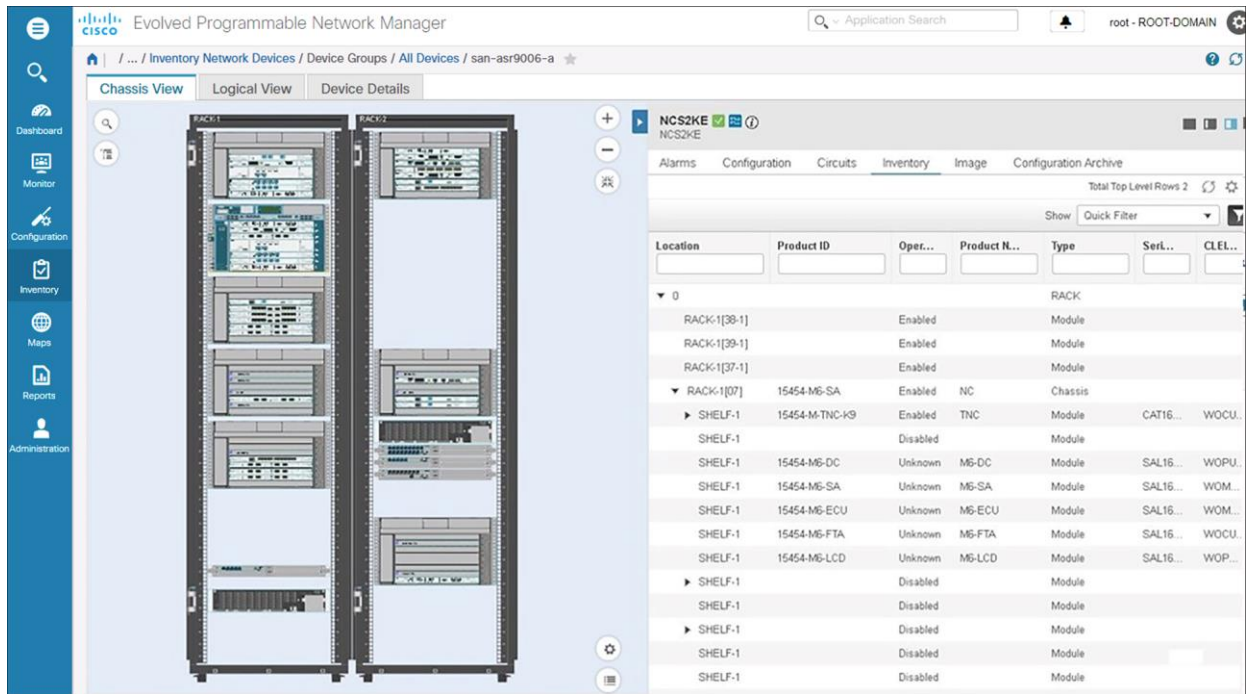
cisco Evolved Programmable Network Manager

Application Search

root - ROOT-DOMAIN

Dashboard
Monitor
Configuration
Inventory
Maps
Reports
Administration

/ ... / Inventory Network Devices / Device Groups / All Devices / san-asr9006-a

Chassis View | Logical View | Device Details

RACK-1
RACK-2

NCS2KE
NCS2KE

Alarms | Configuration | Circuits | Inventory | Image | Configuration Archive

Total Top Level Rows 2

Show Quick Filter

| Location | Product ID | Oper... | Product N... | Type | Seri... | CLEL... |
|---|---|---|---|---|---|---|
| ▼ 0 | | | | RACK | | |
| RACK-1[38-1] | | Enabled | | Module | | |
| RACK-1[39-1] | | Enabled | | Module | | |
| RACK-1[37-1] | | Enabled | | Module | | |
| ▼ RACK-1[07] | 15454-M6-SA | Enabled | NC | Chassis | | |
| ▶ SHELF-1 | 15454-M-TNC-K9 | Enabled | TNC | Module | CAT16... | WOCU... |
| SHELF-1 | | Disabled | | Module | | |
| SHELF-1 | 15454-M6-DC | Unknown | M6-DC | Module | SAL16... | WOPU... |
| SHELF-1 | 15454-M6-SA | Unknown | M6-SA | Module | SAL16... | WOM... |
| SHELF-1 | 15454-M6-ECU | Unknown | M6-ECU | Module | SAL16... | WOM... |
| SHELF-1 | 15454-M6-FTA | Unknown | M6-FTA | Module | SAL16... | WOCU... |
| SHELF-1 | 15454-M6-LCD | Unknown | M6-LCD | Module | SAL16... | WOP... |
| ▶ SHELF-1 | | Disabled | | Module | | |
| SHELF-1 | | Disabled | | Module | | |
| ▶ SHELF-1 | | Disabled | | Module | | |
| SHELF-1 | | Disabled | | Module | | |
| SHELF-1 | | Disabled | | Module | | |